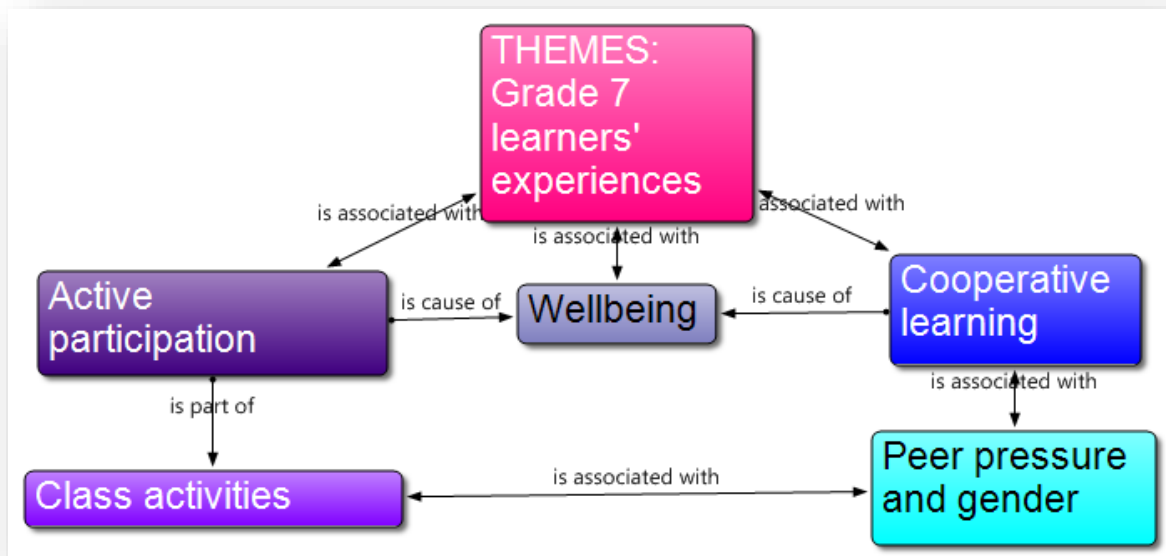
THEMES: Grade 7 learners' experiences

is associated with

is associated with

is associated with

Active participation

is cause of

Wellbeing

is cause of

Cooperative learning

is part of

is associated with

Class activities

is associated with

Peer pressure and gender